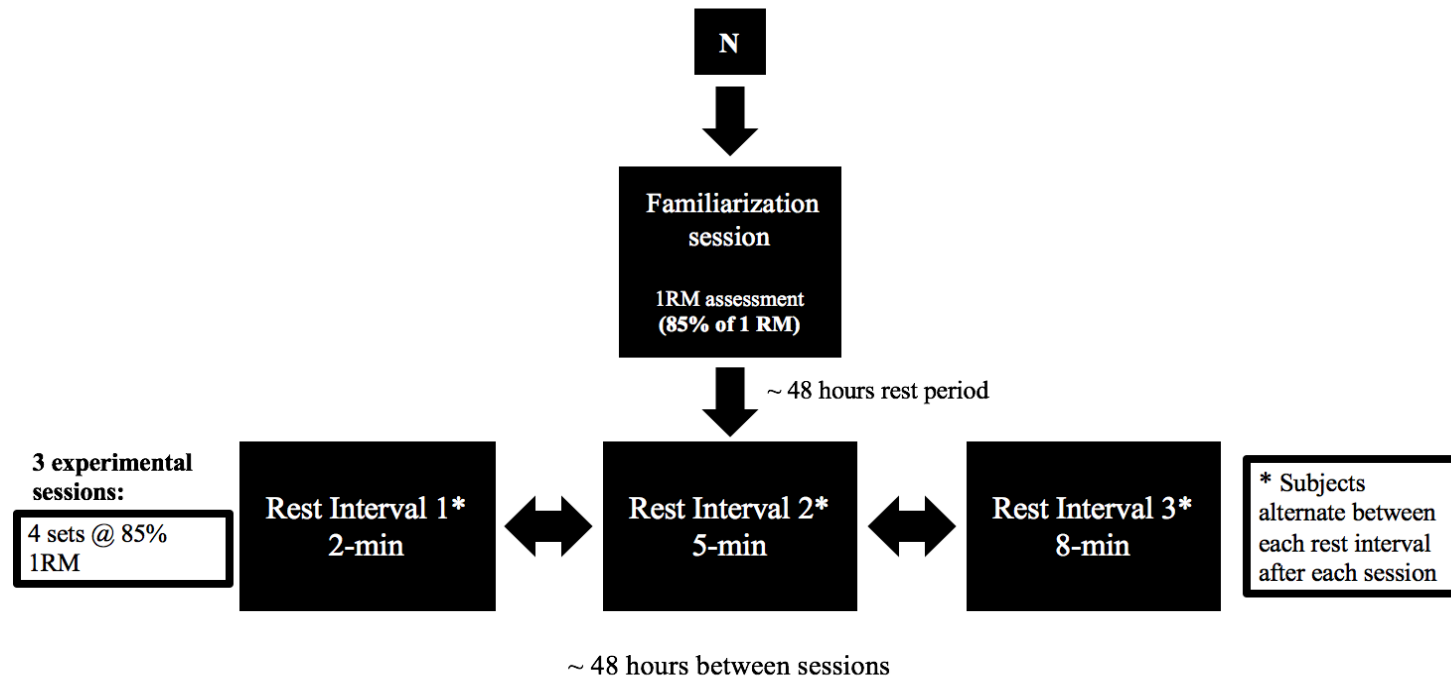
N

Familiarization session

1RM assessment
(85% of 1 RM)

~ 48 hours rest period

3 experimental sessions:

4 sets @ 85% 1RM

Rest Interval 1*
2-min

Rest Interval 2*
5-min

Rest Interval 3*
8-min

* Subjects alternate between each rest interval after each session

~ 48 hours between sessions